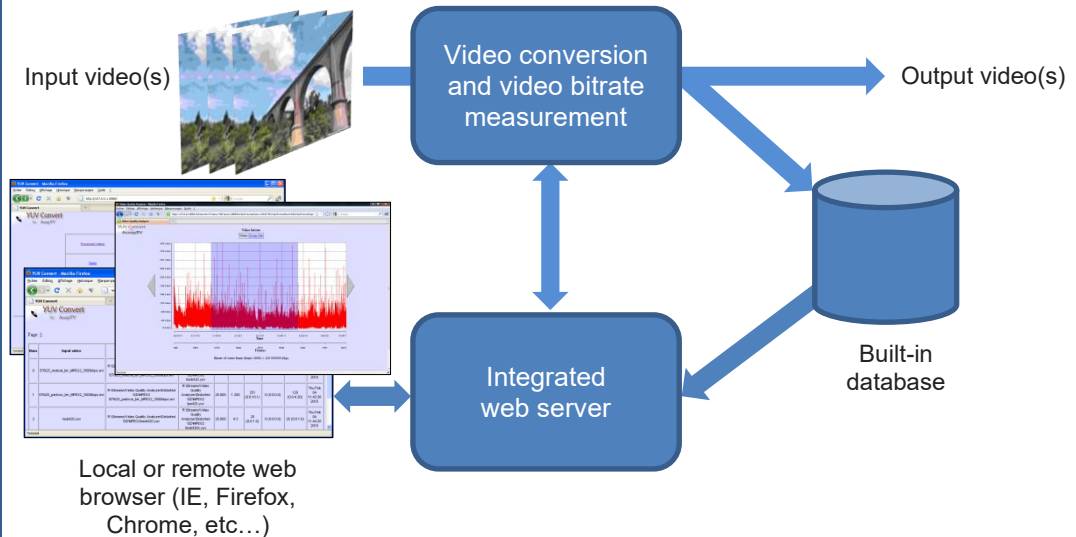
Input video(s)

Video conversion and video bitrate measurement

Output video(s)

YUV Convert

YUV Convert

Built-in database

Integrated web server

Local or remote web browser (IE, Firefox, Chrome, etc…)